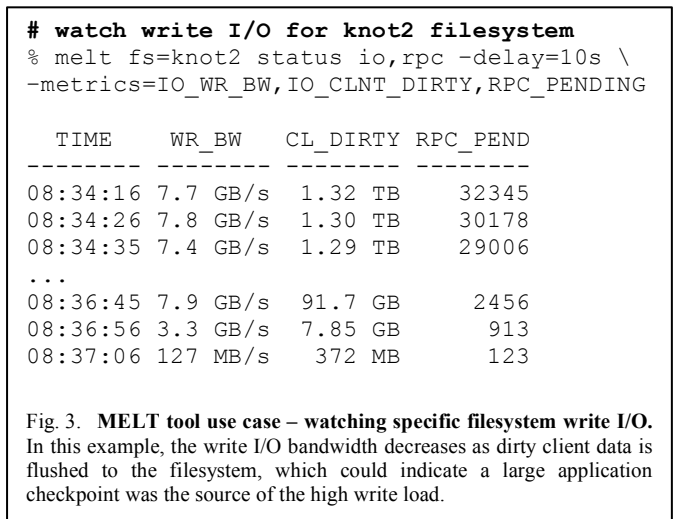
# watch write I/O for knot2 filesystem
% melt fs=knot2 status io,rpc -delay=10s \
-metrics=IO_WR_BW,IO_CLNT_DIRTY,RPC_PENDING

| TIME | WR_BW | CL_DIRTY | RPC_PEND |
|---|---|---|---|
| 08:34:16 | 7.7 GB/s | 1.32 TB | 32345 |
| 08:34:26 | 7.8 GB/s | 1.30 TB | 30178 |
| 08:34:35 | 7.4 GB/s | 1.29 TB | 29006 |
| ... | | | |
| 08:36:45 | 7.9 GB/s | 91.7 GB | 2456 |
| 08:36:56 | 3.3 GB/s | 7.85 GB | 913 |
| 08:37:06 | 127 MB/s | 372 MB | 123 |

Fig. 3. MELT tool use case – watching specific filesystem write I/O. In this example, the write I/O bandwidth decreases as dirty client data is flushed to the filesystem, which could indicate a large application checkpoint was the source of the high write load.